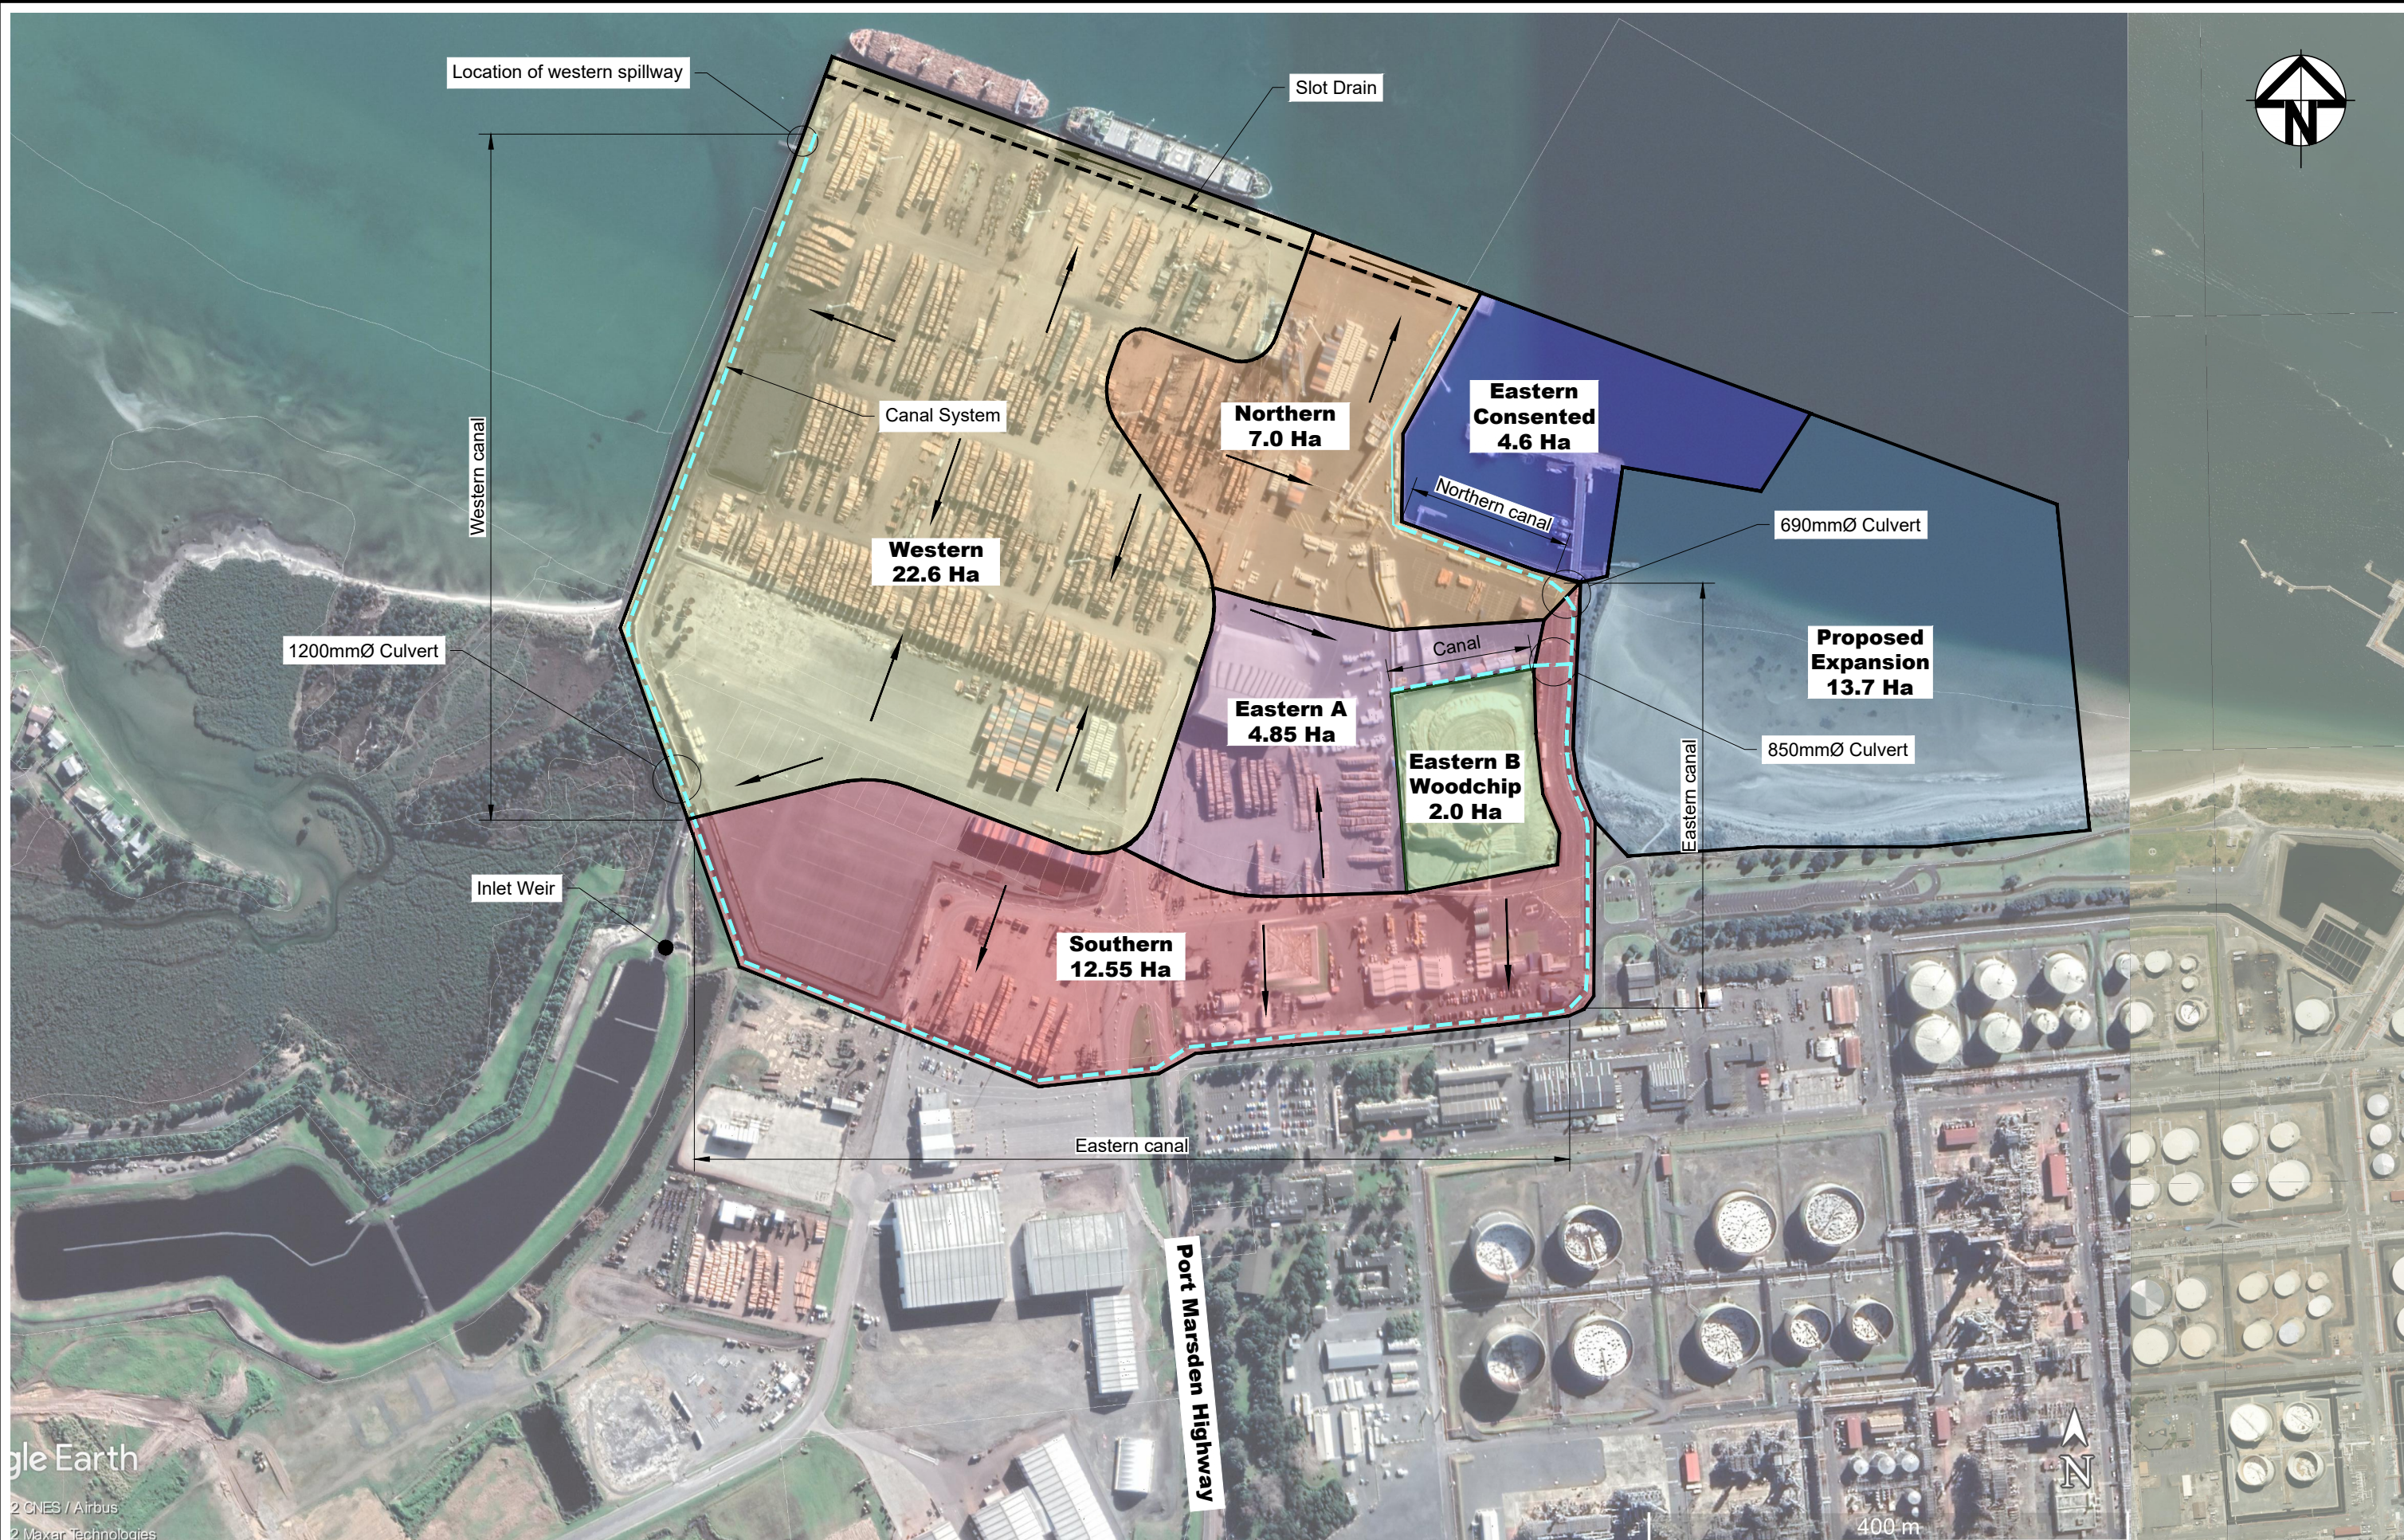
Location of western spillway

Slot Drain

N

Western canal

Canal System

Northern
7.0 Ha

Eastern
Consented
4.6 Ha

Northern canal

690mmØ Culvert

Western
22.6 Ha

Canal

Proposed
Expansion
13.7 Ha

1200mmØ Culvert

Eastern A
4.85 Ha

Eastern B
Woodchip
2.0 Ha

850mmØ Culvert

Eastern canal

Inlet Weir

Southern
12.55 Ha

Eastern canal

Port Marsden Highway

gle Earth
2 CNES / Airbus
2 Maxar Technologies

N

400 m